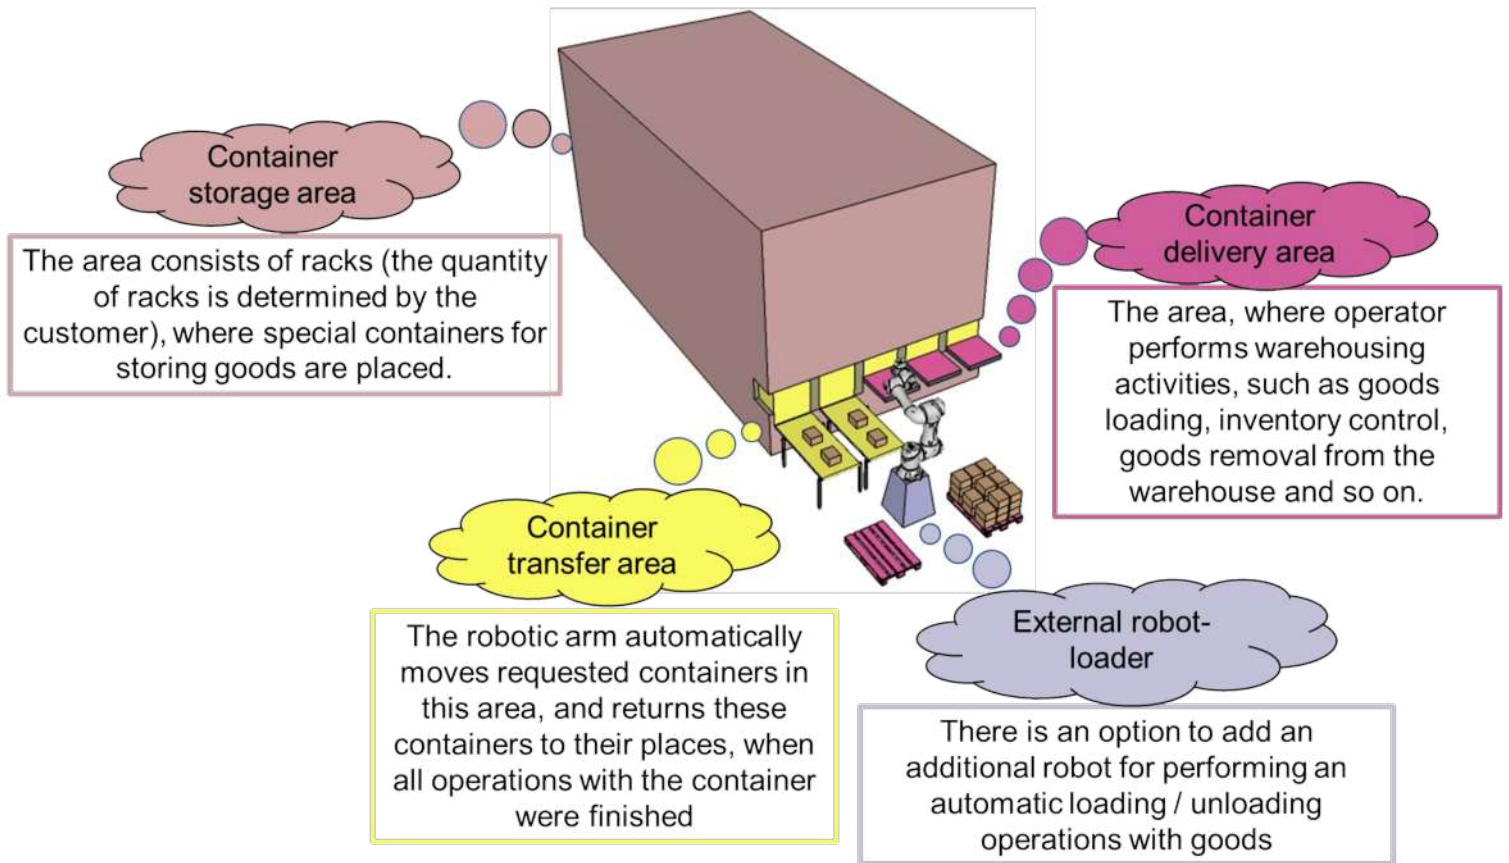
Container storage area

The area consists of racks (the quantity of racks is determined by the customer), where special containers for storing goods are placed.

Container delivery area

The area, where operator performs warehousing activities, such as goods loading, inventory control, goods removal from the warehouse and so on.

Container transfer area

The robotic arm automatically moves requested containers in this area, and returns these containers to their places, when all operations with the container were finished

External robot-loader

There is an option to add an additional robot for performing an automatic loading / unloading operations with goods